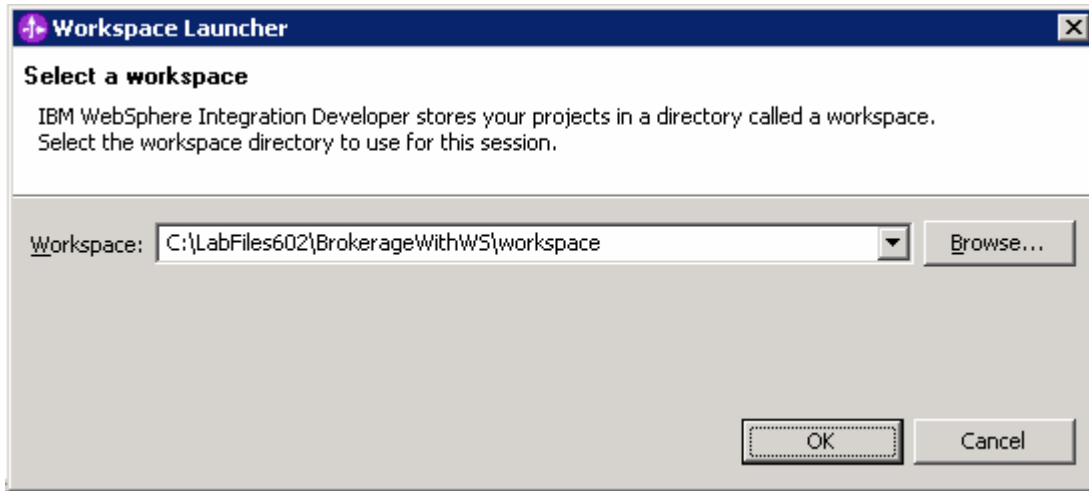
Workspace Launcher

Select a workspace

IBM WebSphere Integration Developer stores your projects in a directory called a workspace. Select the workspace directory to use for this session.

Workspace: C:\LabFiles602\BrokerageWithWS\workspace

Browse...

OK

Cancel